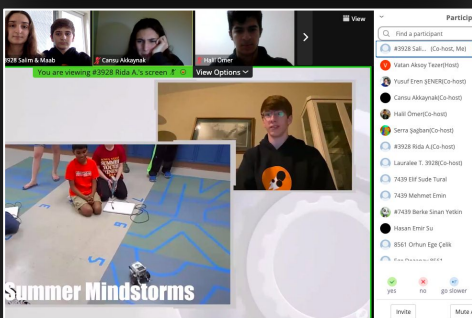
3928 Salim & Maab

Cansu Akkaynak

Halil Ömer

View

You are viewing #3928 Rida A.'s screen

View Options

Summer Mindstorms

Particip

Find a participant

#3928 Sali... (Co-host, Me)

Valan Aksoy Tezer(Host)

Yusuf Enen ŞENER(Co-host)

Cansu Akkaynak(Co-host)

Halil Ömer(Co-host)

Serra Şağban(Co-host)

#3928 Rida A.(Co-host)

Lauralee T. 3928(Co-host)

7439 Elif Sude Tural

7439 Mehmet Emin

#7439 Berke Sinan Yetkin

Hasan Emir Ca

8561 Orhun Ege Çelik

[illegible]

yes

no

go slower

Invite

Mute A